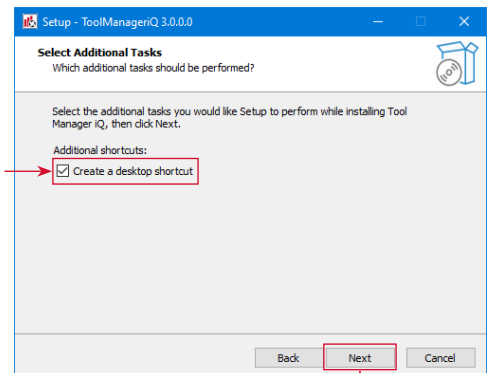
Setup - ToolManageriQ 3.0.0.0

Select Additional Tasks
Which additional tasks should be performed?

Select the additional tasks you would like Setup to perform while installing Tool Manager iQ, then click Next.

Additional shortcuts:

Create a desktop shortcut

Back
Next
Cancel